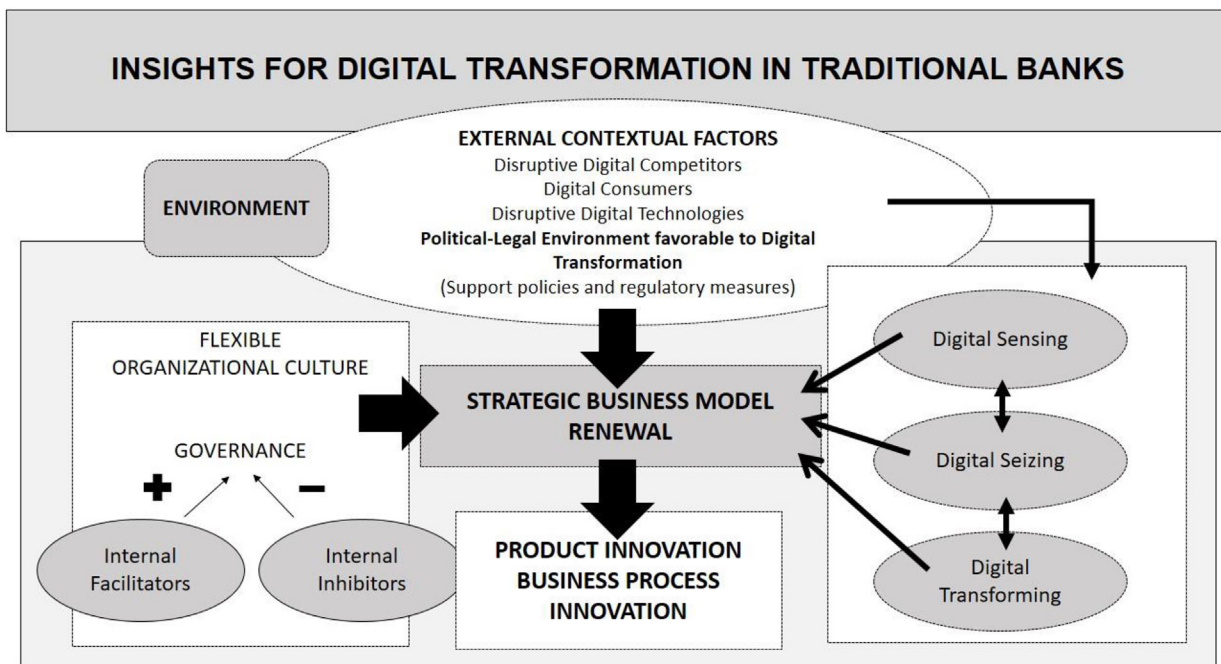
INSIGHTS FOR DIGITAL TRANSFORMATION IN TRADITIONAL BANKS

ENVIRONMENT

EXTERNAL CONTEXTUAL FACTORS
Disruptive Digital Competitors
Digital Consumers
Disruptive Digital Technologies
Political-Legal Environment favorable to Digital Transformation
(Support policies and regulatory measures)

FLEXIBLE ORGANIZATIONAL CULTURE

GOVERNANCE

+

−

Internal Facilitators

Internal Inhibitors

STRATEGIC BUSINESS MODEL RENEWAL

PRODUCT INNOVATION
BUSINESS PROCESS INNOVATION

Digital Sensing

Digital Seizing

Digital Transforming